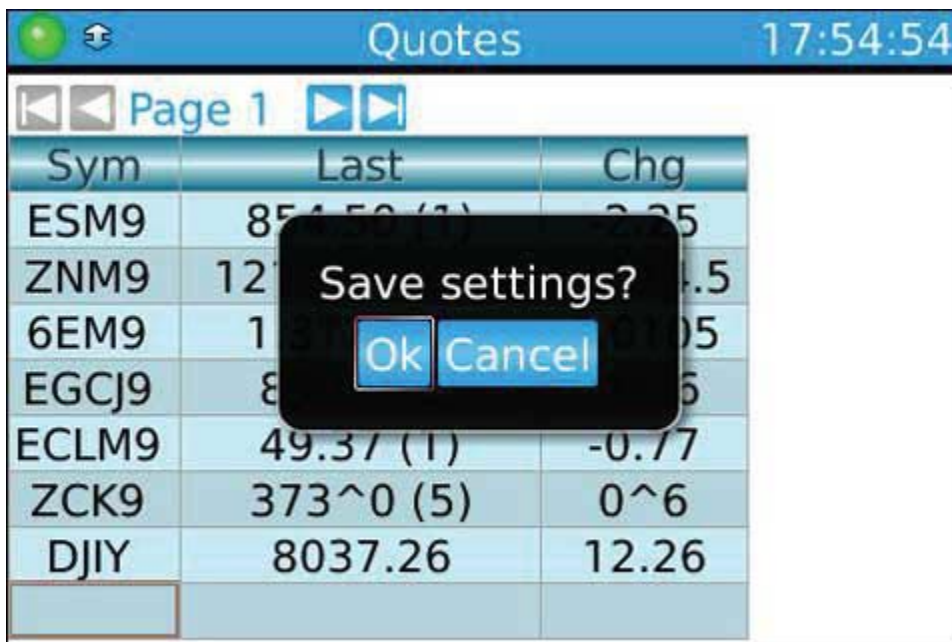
Quotes 17:54:54

Page 1

| Sym | Last | Chg |
|---|---|---|
| ESM9 | 85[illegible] | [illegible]5 |
| ZNM9 | 12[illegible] | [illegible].5 |
| 6EM9 | 1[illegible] | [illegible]5 |
| EGCJ9 | 8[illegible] | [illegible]6 |
| ECLM9 | 49.37 (1) | -0.77 |
| ZCK9 | 373^0 (5) | 0^6 |
| DJIY | 8037.26 | 12.26 |
| | | |

Save settings?

Ok Cancel